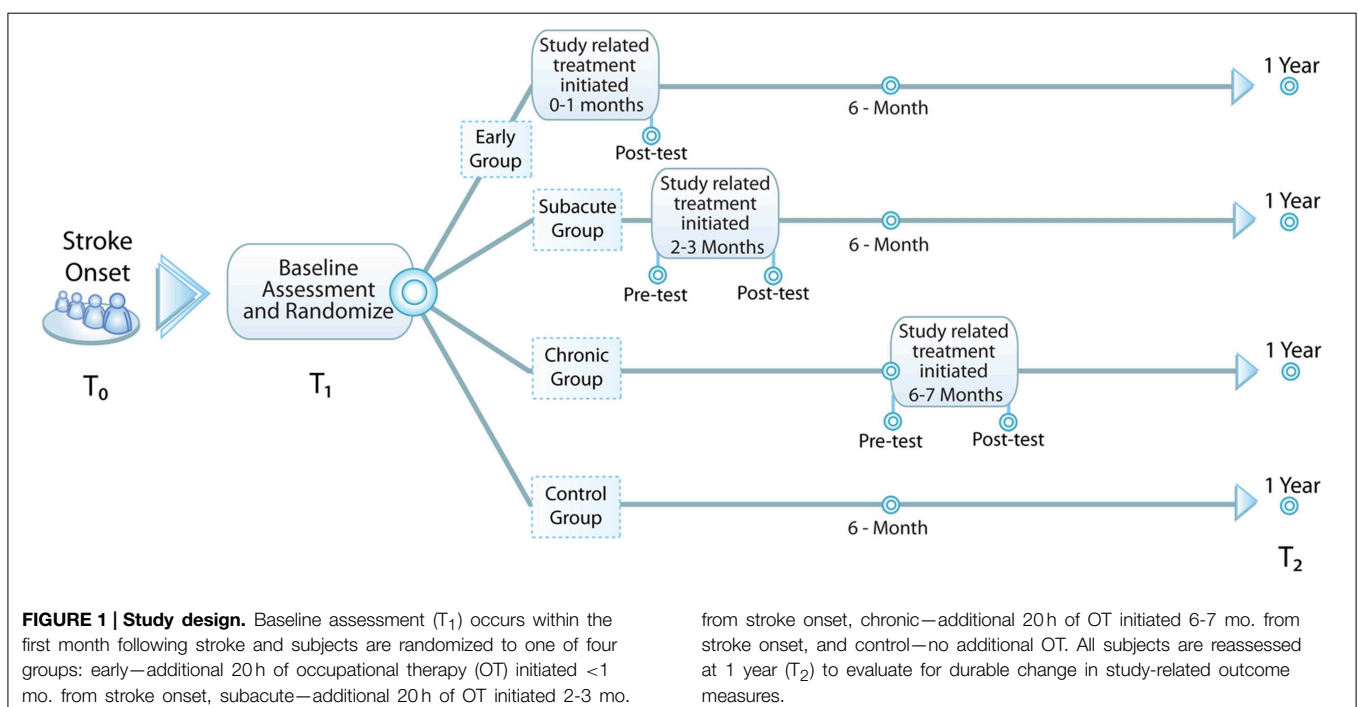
Study related treatment initiated 0-1 months

Early Group

Post-test

6 - Month

1 Year

Subacute Group

Study related treatment initiated 2-3 Months

Pre-test

Post-test

6 - Month

1 Year

Stroke Onset

$T_0$

Baseline Assessment and Randomize

$T_1$

Chronic Group

Study related treatment initiated 6-7 Months

Pre-test

Post-test

1 Year

Control Group

6 - Month

1 Year

$T_2$

**FIGURE 1 | Study design.** Baseline assessment ($T_1$) occurs within the first month following stroke and subjects are randomized to one of four groups: early—additional 20 h of occupational therapy (OT) initiated <1 mo. from stroke onset, subacute—additional 20 h of OT initiated 2-3 mo. from stroke onset, chronic—additional 20 h of OT initiated 6-7 mo. from stroke onset, and control—no additional OT. All subjects are reassessed at 1 year ($T_2$) to evaluate for durable change in study-related outcome measures.